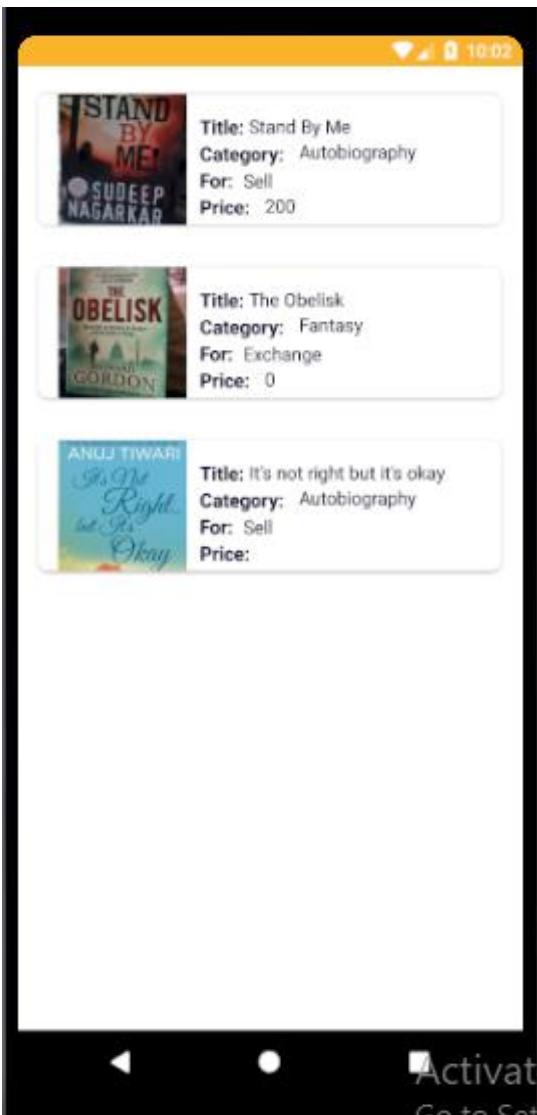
10:02

STAND BY ME SUDEEP NAGARKAR

Title: Stand By Me
Category: Autobiography
For: Sell
Price: 200

THE OBELISK GORDON

Title: The Obelisk
Category: Fantasy
For: Exchange
Price: 0

ANUJ TIWARI It's Not Right but It's Okay

Title: It's not right but it's okay
Category: Autobiography
For: Sell
Price:

Activat
Go to Se